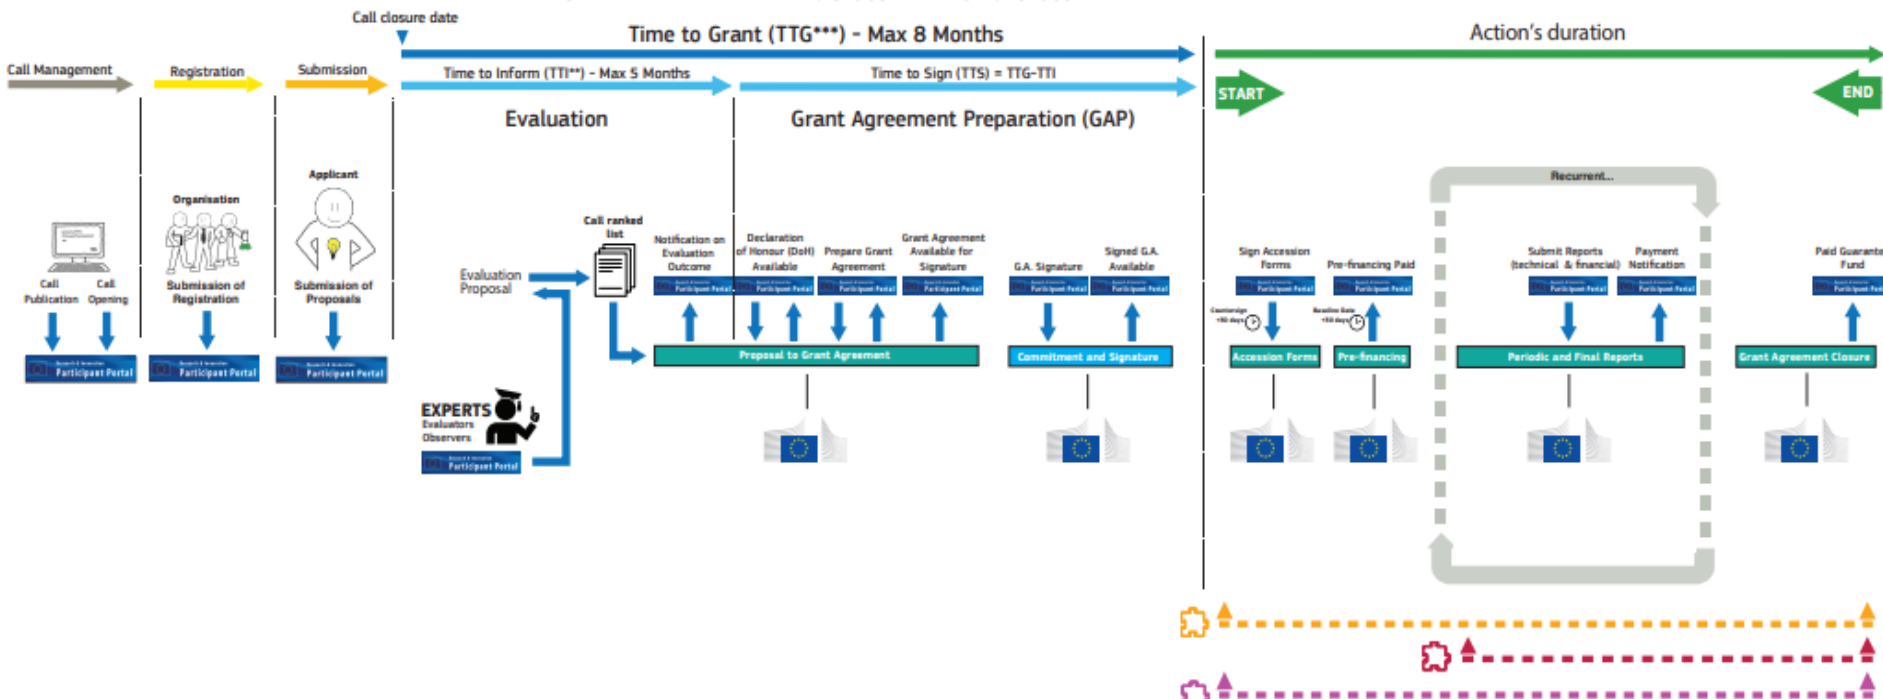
Call closure date

Time to Grant (TTG***) - Max 8 Months

Action's duration

Call Management

Registration

Submission

Time to Inform (TTI**) - Max 5 Months

Time to Sign (TTS) = TTG-TTI

START

END

Evaluation

Grant Agreement Preparation (GAP)

Recurrent...

Organisation

Applicant

Call ranked list

Notification on Evaluation Outcome

Declaration of Honour (DoH) Available

Prepare Grant Agreement

Grant Agreement Available for Signature

G.A. Signature

Signed G.A. Available

Sign Accession Forms

Pre-financing Paid

Submit Reports (technical & financial)

Payment Notification

Paid Guarantee Fund

Call Publication

Call Opening

Submission of Registration

Submission of Proposals

Evaluation Proposal

Participant Portal

Participant Portal

Participant Portal

Proposal to Grant Agreement

Commitment and Signature

Accession Forms

Pre-financing

Periodic and Final Reports

Grant Agreement Closure

EXPERTS
Evaluators
Observers

Participant Portal